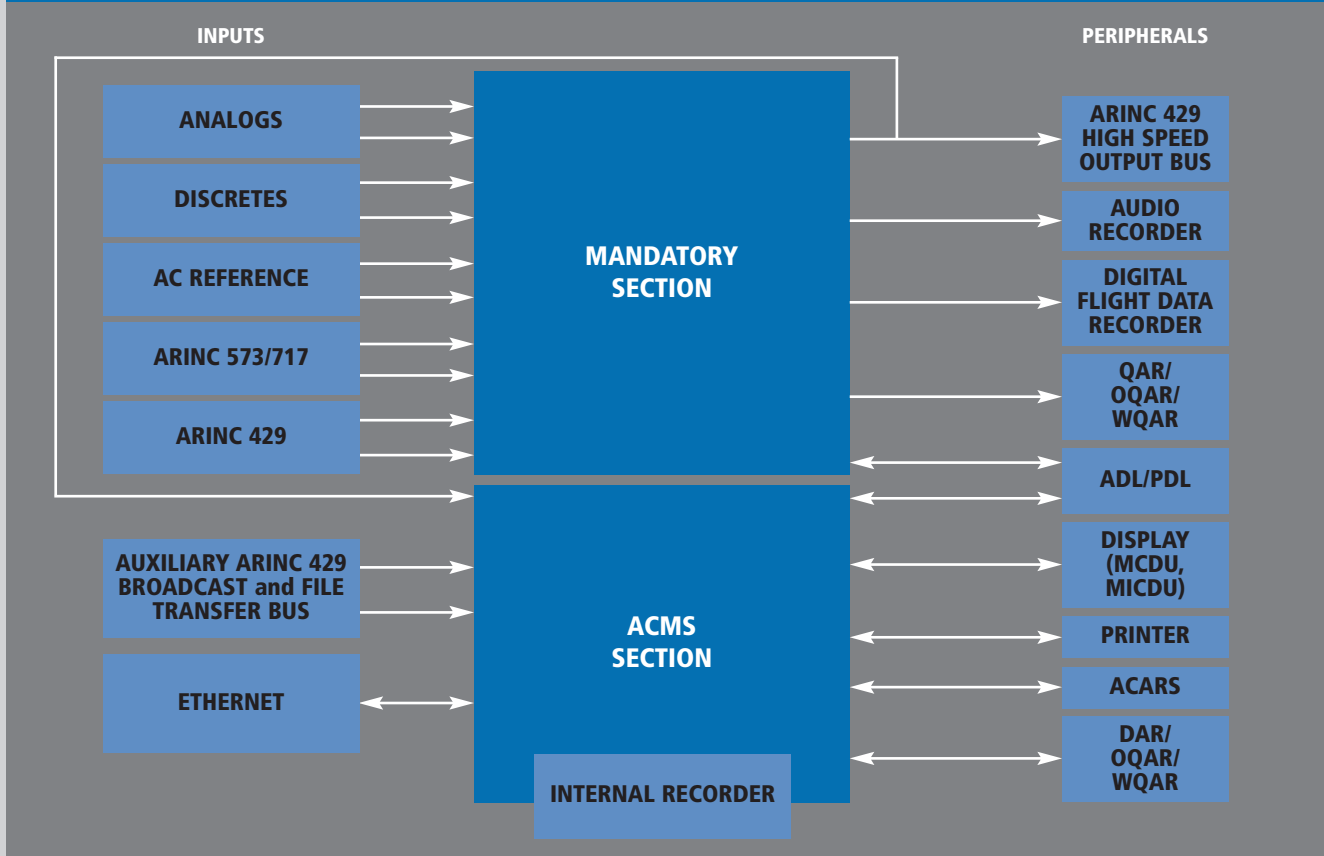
INPUTS

PERIPHERALS

ANALOGS

DISCRETES

AC REFERENCE

ARINC 573/717

ARINC 429

MANDATORY SECTION

ARINC 429 HIGH SPEED OUTPUT BUS

AUDIO RECORDER

DIGITAL FLIGHT DATA RECORDER

QAR/ OQAR/ WQAR

ADL/PDL

AUXILIARY ARINC 429 BROADCAST and FILE TRANSFER BUS

ETHERNET

ACMS SECTION

INTERNAL RECORDER

DISPLAY (MCDU, MICDU)

PRINTER

ACARS

DAR/ OQAR/ WQAR